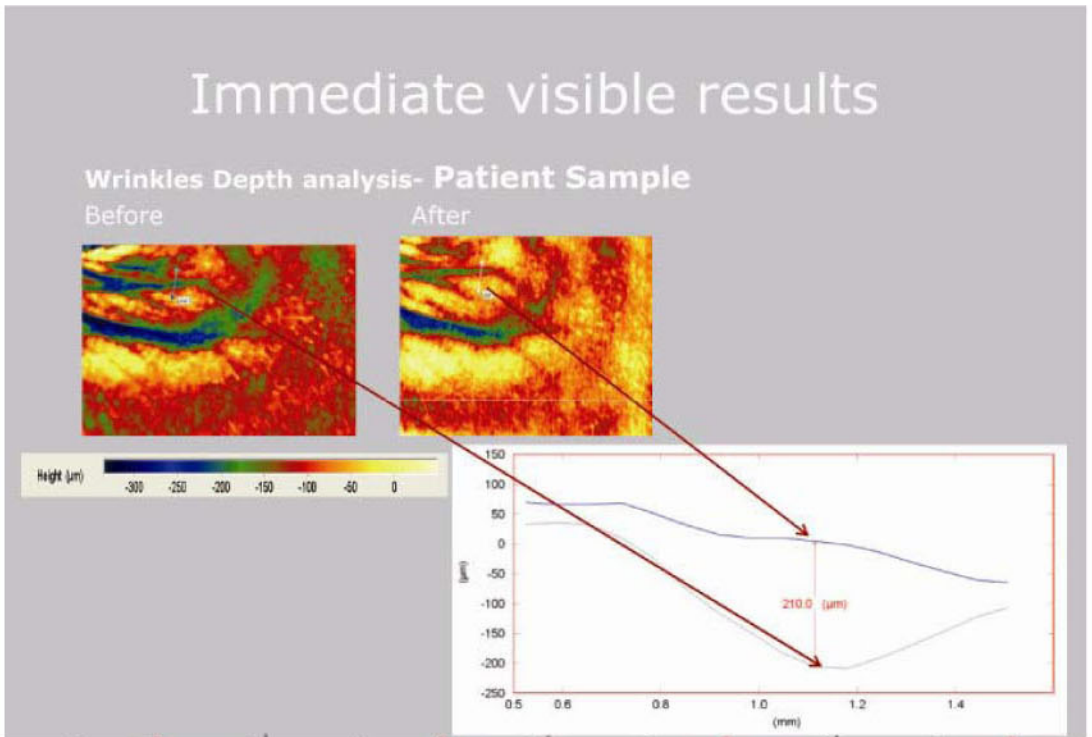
Immediate visible results

Wrinkles Depth analysis- Patient Sample

Before

After

Height (µm) -300 -250 -200 -150 -100 -50 0

150
100
50
0
-50
-100
-150
-200
-250

(µm)

210.0 (µm)

0.5 0.6 0.8 1.0 1.2 1.4

(mm)